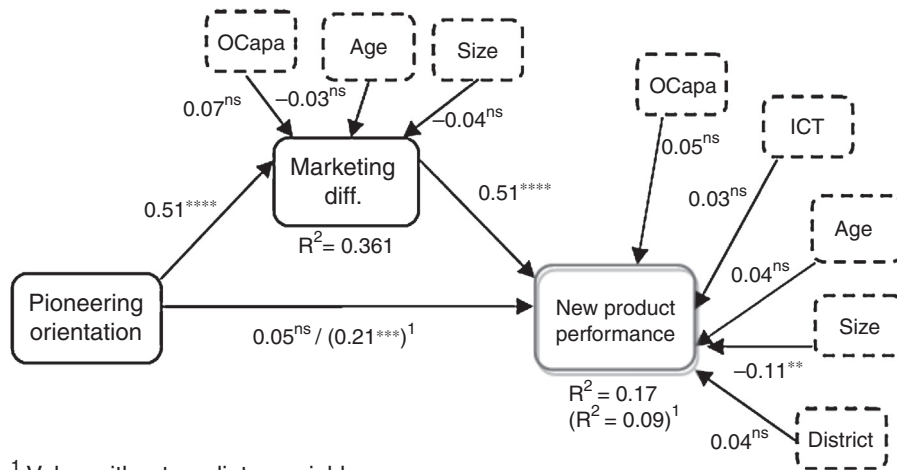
OCapa

Age

Size

$0.07^{ns}$

$-0.03^{ns}$

$-0.04^{ns}$

Marketing diff.

$R^2 = 0.361$

$0.51^{****}$

$0.51^{****}$

Pioneering orientation

$0.05^{ns}$ / $(0.21^{***})^1$

New product performance

$R^2 = 0.17$
$(R^2 = 0.09)^1$

OCapa

$0.05^{ns}$

ICT

$0.03^{ns}$

Age

$0.04^{ns}$

Size

$-0.11^{**}$

$0.04^{ns}$

District

$^1$ Value without mediator variable